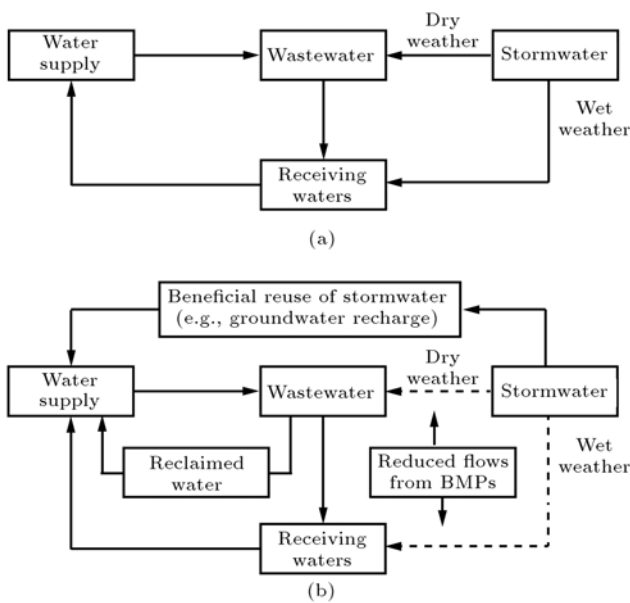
Water supply

Wastewater

Dry weather

Stormwater

Wet weather

Receiving waters

(a)

Beneficial reuse of stormwater (e.g., groundwater recharge)

Water supply

Wastewater

Dry weather

Stormwater

Reclaimed water

Reduced flows from BMPs

Wet weather

Receiving waters

(b)